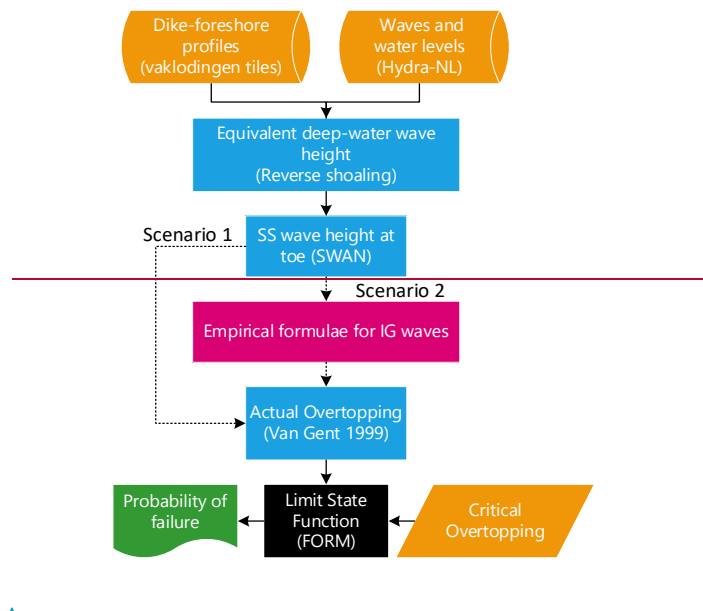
Dike-foreshore profiles (vaklodingen tiles)

Waves and water levels (Hydra-NL)

Equivalent deep-water wave height (Reverse shoaling)

Scenario 1

SS wave height at toe (SWAN)

Scenario 2

Empirical formulae for IG waves

Actual Overtopping (Van Gent 1999)

Probability of failure

Limit State Function (FORM)

Critical Overtopping